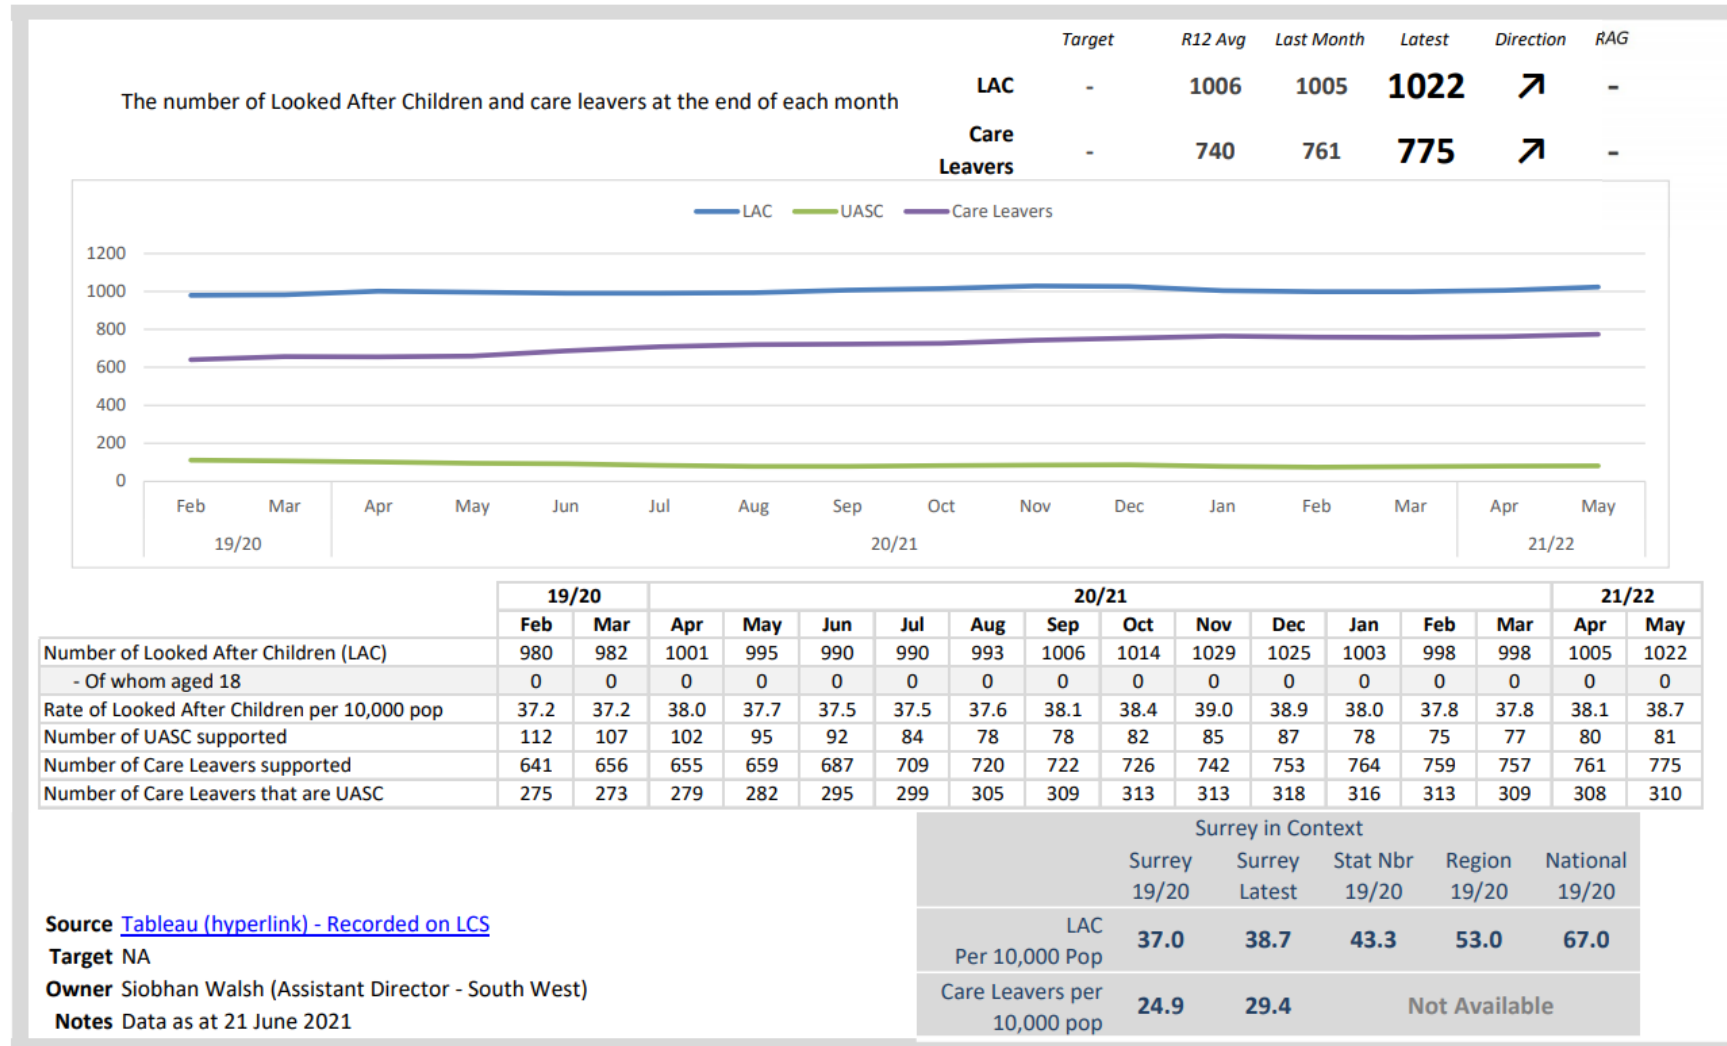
The number of Looked After Children and care leavers at the end of each month

| | Target | R12 Avg | Last Month | Latest | Direction | RAG |
|---|---|---|---|---|---|---|
| LAC | - | 1006 | 1005 | 1022 | ↗ | - |
| Care Leavers | - | 740 | 761 | 775 | ↗ | - |

LAC UASC Care Leavers

1200
1000
800
600
400
200
0

Feb Mar Apr May Jun Jul Aug Sep Oct Nov Dec Jan Feb Mar Apr May
19/20 20/21 21/22

| | 19/20 | | 20/21 | | | | | | | | | | | | 21/22 | |
|---|---|---|---|---|---|---|---|---|---|---|---|---|---|---|---|---|
| | Feb | Mar | Apr | May | Jun | Jul | Aug | Sep | Oct | Nov | Dec | Jan | Feb | Mar | Apr | May |
| Number of Looked After Children (LAC) | 980 | 982 | 1001 | 995 | 990 | 990 | 993 | 1006 | 1014 | 1029 | 1025 | 1003 | 998 | 998 | 1005 | 1022 |
| - Of whom aged 18 | 0 | 0 | 0 | 0 | 0 | 0 | 0 | 0 | 0 | 0 | 0 | 0 | 0 | 0 | 0 | 0 |
| Rate of Looked After Children per 10,000 pop | 37.2 | 37.2 | 38.0 | 37.7 | 37.5 | 37.5 | 37.6 | 38.1 | 38.4 | 39.0 | 38.9 | 38.0 | 37.8 | 37.8 | 38.1 | 38.7 |
| Number of UASC supported | 112 | 107 | 102 | 95 | 92 | 84 | 78 | 78 | 82 | 85 | 87 | 78 | 75 | 77 | 80 | 81 |
| Number of Care Leavers supported | 641 | 656 | 655 | 659 | 687 | 709 | 720 | 722 | 726 | 742 | 753 | 764 | 759 | 757 | 761 | 775 |
| Number of Care Leavers that are UASC | 275 | 273 | 279 | 282 | 295 | 299 | 305 | 309 | 313 | 313 | 318 | 316 | 313 | 309 | 308 | 310 |

Surrey in Context

| | Surrey 19/20 | Surrey Latest | Stat Nbr 19/20 | Region 19/20 | National 19/20 |
|---|---|---|---|---|---|
| LAC Per 10,000 Pop | 37.0 | 38.7 | 43.3 | 53.0 | 67.0 |
| Care Leavers per 10,000 pop | 24.9 | 29.4 | Not Available | | |

Source Tableau (hyperlink) - Recorded on LCS
Target NA
Owner Siobhan Walsh (Assistant Director - South West)
Notes Data as at 21 June 2021